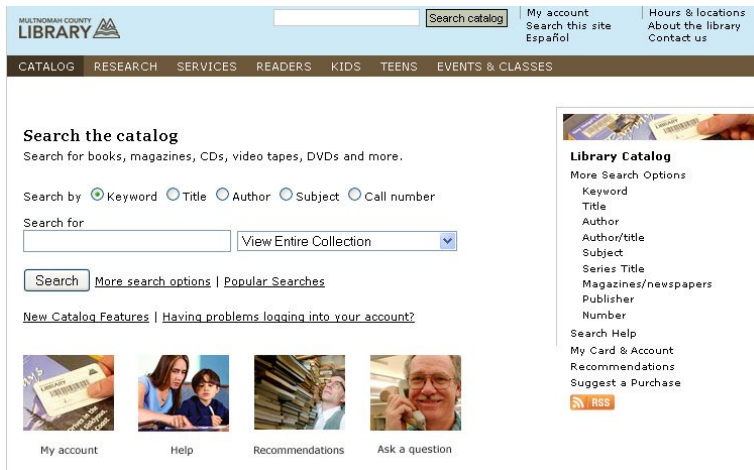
MULTNOMAH COUNTY LIBRARY

Search catalog

My account
Search this site
Español

Hours & locations
About the library
Contact us

CATALOG RESEARCH SERVICES READERS KIDS TEENS EVENTS & CLASSES

Search the catalog

Search for books, magazines, CDs, video tapes, DVDs and more.

Search by Keyword Title Author Subject Call number

Search for

View Entire Collection

Search More search options | Popular Searches

New Catalog Features | Having problems logging into your account?

My account Help Recommendations Ask a question

Library Catalog
More Search Options
Keyword
Title
Author
Author/title
Subject
Series Title
Magazines/newspapers
Publisher
Number
Search Help
My Card & Account
Recommendations
Suggest a Purchase
RSS